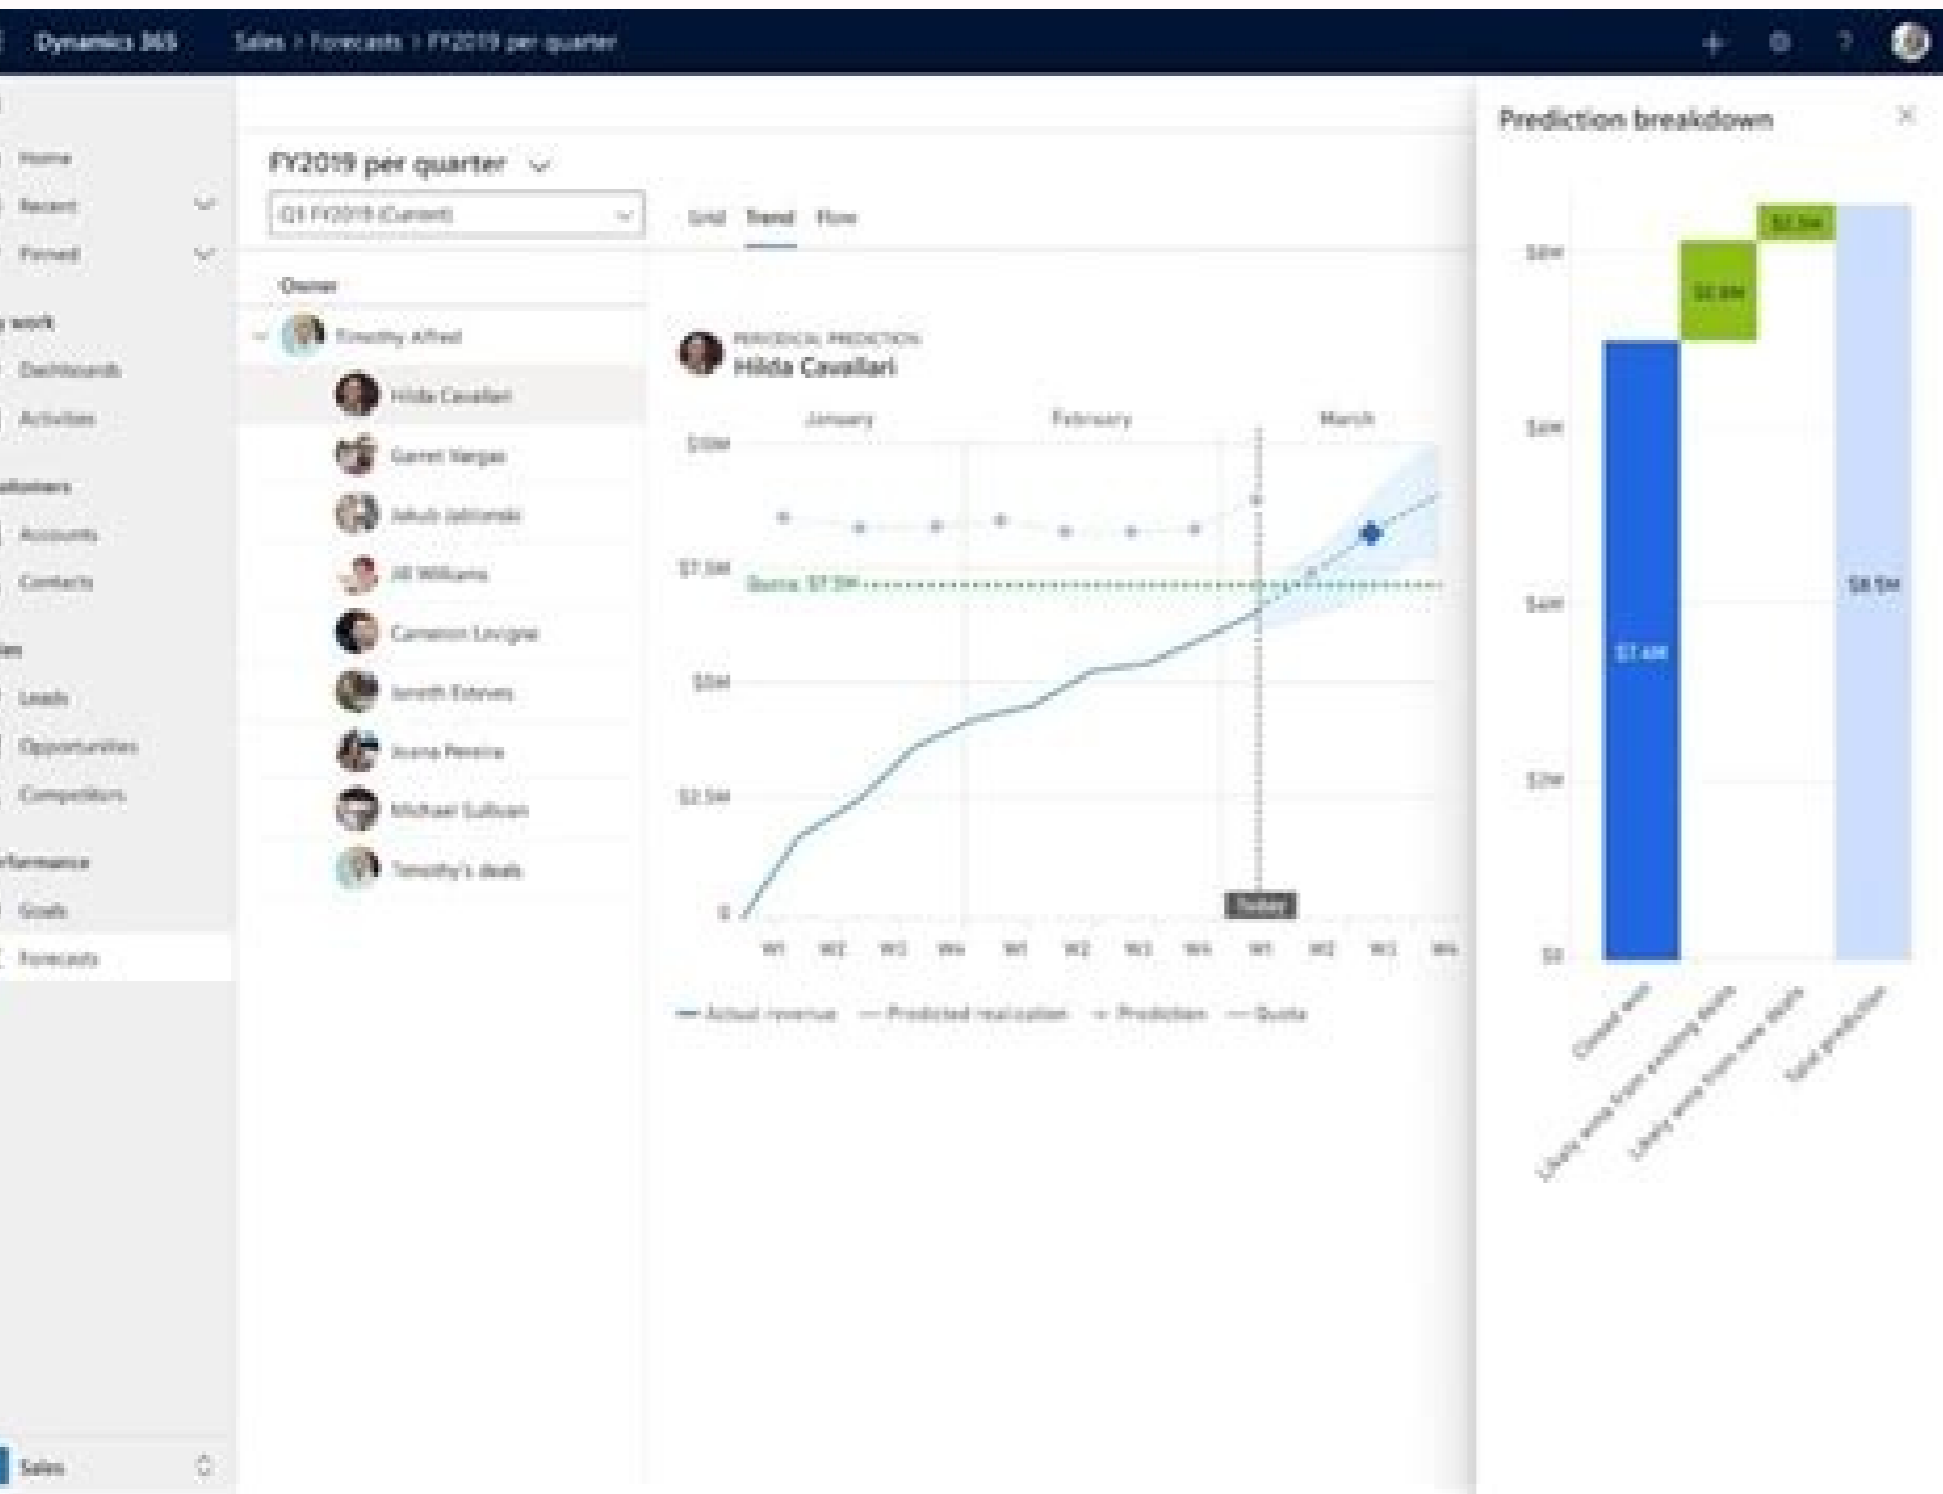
Dynamics 365 Sales > Forecasts > FY2019 per quarter

Home
Recent
Pinned
My work
Dashboards
Activities
Customers
Accounts
Contacts
Sales
Leads
Opportunities
Competitors
Performance
Goals
Forecasts
Sales

FY2019 per quarter
Q3 FY2019 (Current)
Grid Trend Flow

Owner
Timothy Alfred
Hilda Cavallari
Garret Vargas
Jakub Jablonski
Jill Williams
Cameron Lavigne
Jorath Esteves
Joana Pereira
Michael Sullivan
Timothy's deals

PERIODICAL PREDICTION
Hilda Cavallari

January February March
$10M
$7.5M
Quota: $7.5M
$5M
$2.5M
0
Today
W1 W2 W3 W4 W1 W2 W3 W4 W1 W2 W3 W4

— Actual revenue — Predicted realization + Prediction — Quota

Prediction breakdown
$8M
$6M
$4M
$2M
$0
$7.4M
$0.8M
$0.3M
$8.5M
Closed won
Likely wins from existing deals
Likely wins from new deals
Total prediction